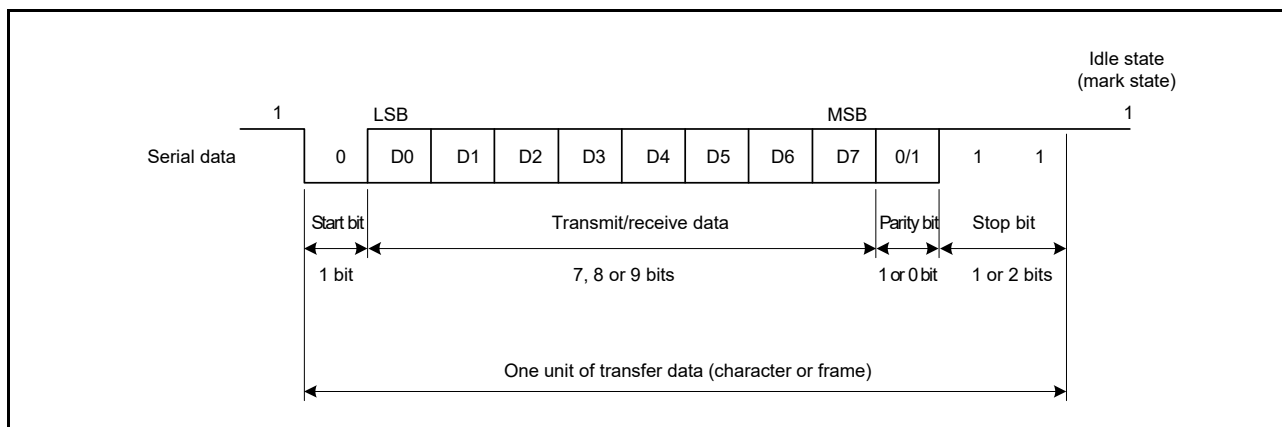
Idle state (mark state)

1

LSB

MSB

1

Serial data

0

D0

D1

D2

D3

D4

D5

D6

D7

0/1

1

1

Start bit

Transmit/receive data

Parity bit

Stop bit

1 bit

7, 8 or 9 bits

1 or 0 bit

1 or 2 bits

One unit of transfer data (character or frame)